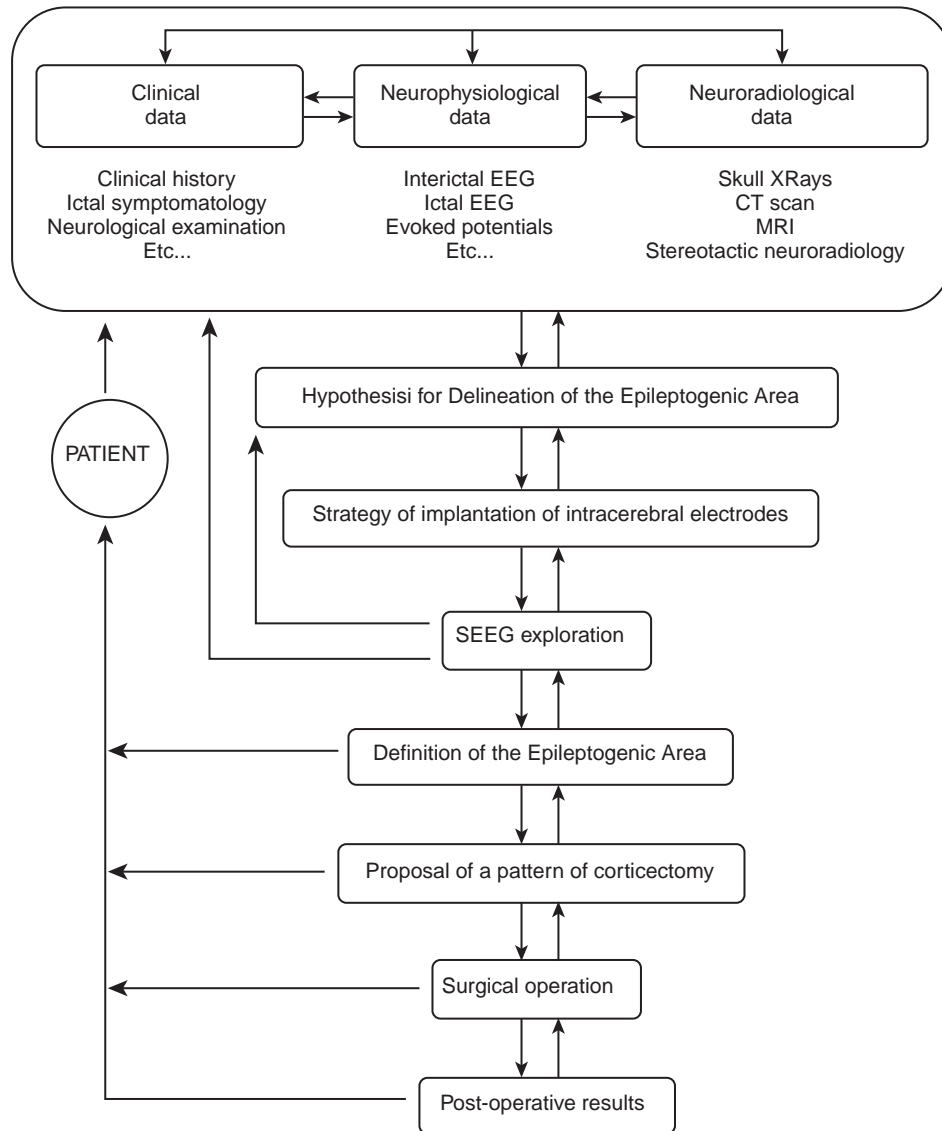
Clinical data

Neurophysiological data

Neuroradiological data

Clinical history
Ictal symptomatology
Neurological examination
Etc...

Interictal EEG
Ictal EEG
Evoked potentials
Etc...

Skull XRays
CT scan
MRI
Stereotactic neuroradiology

PATIENT

Hypothesisi for Delineation of the Epileptogenic Area

Strategy of implantation of intracerebral electrodes

SEEG exploration

Definition of the Epileptogenic Area

Proposal of a pattern of corticectomy

Surgical operation

Post-operative results